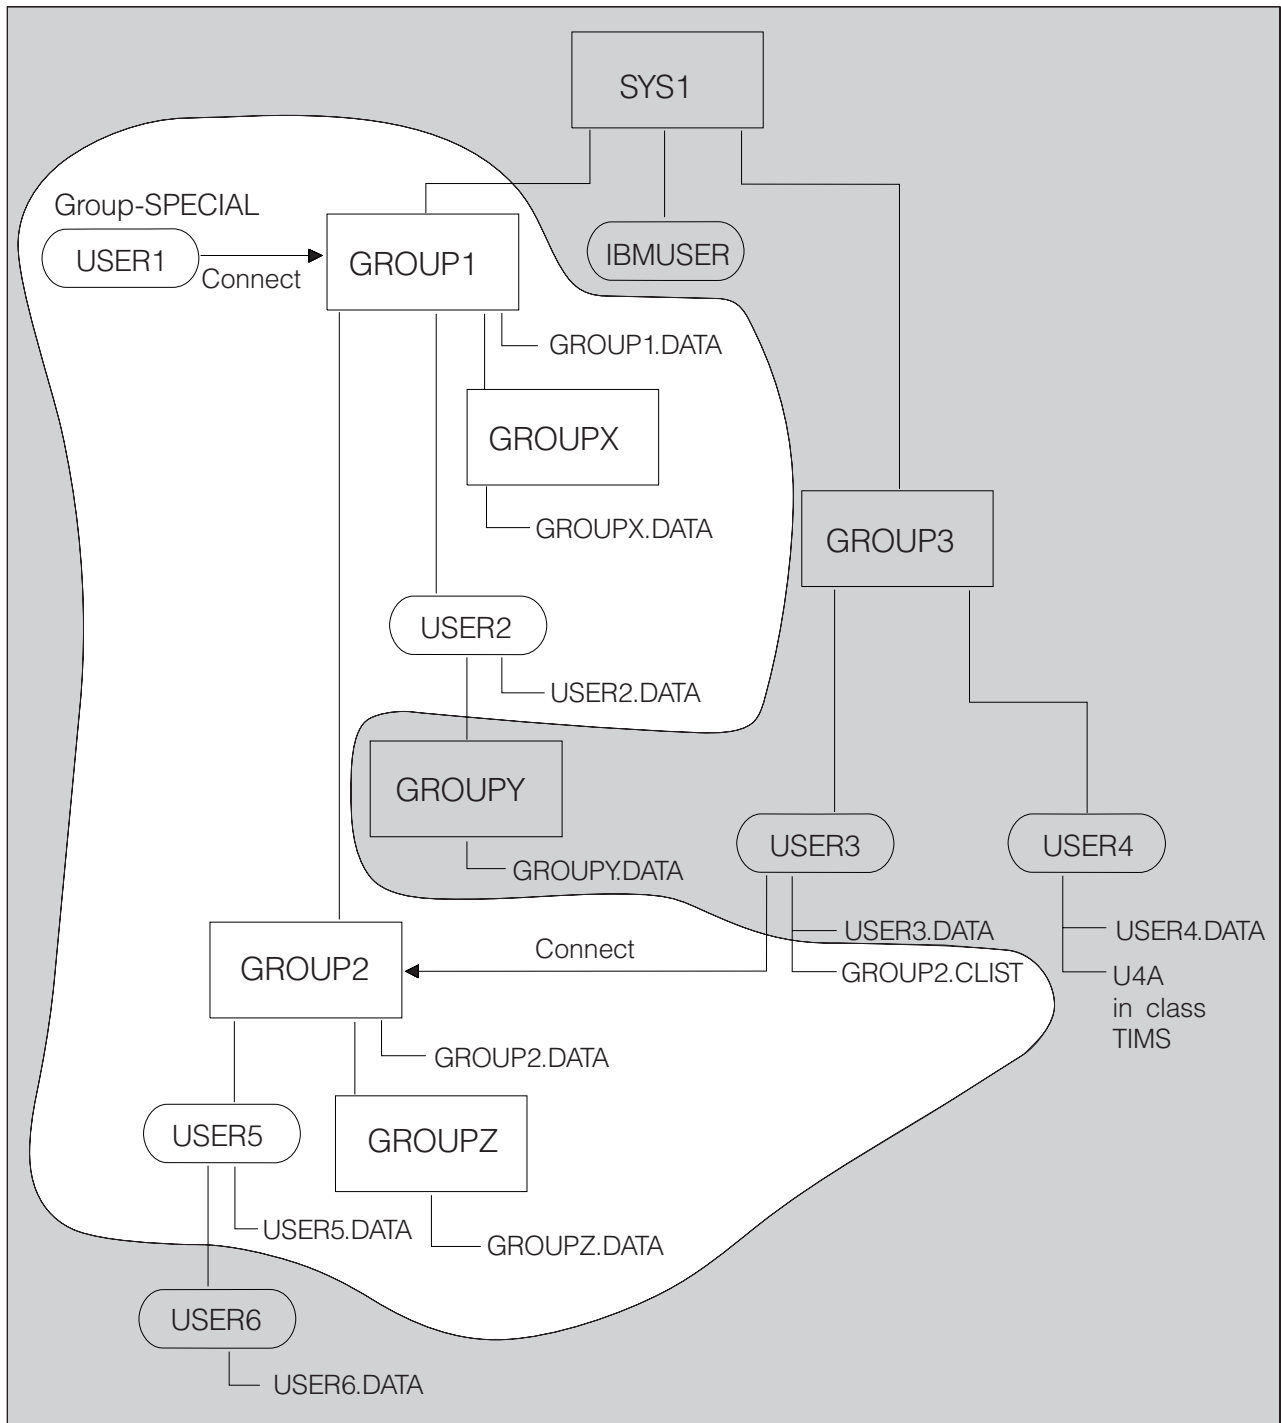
SYS1

Group-SPECIAL

USER1

Connect

GROUP1

IBMUSER

GROUP1.DATA

GROUPX

GROUPX.DATA

GROUP3

USER2

USER2.DATA

GROUPY

GROUPY.DATA

USER3

USER4

USER3.DATA

GROUP2.CLIST

USER4.DATA

U4A
in class
TIMS

Connect

GROUP2

GROUP2.DATA

USER5

GROUPZ

USER5.DATA

GROUPZ.DATA

USER6

USER6.DATA